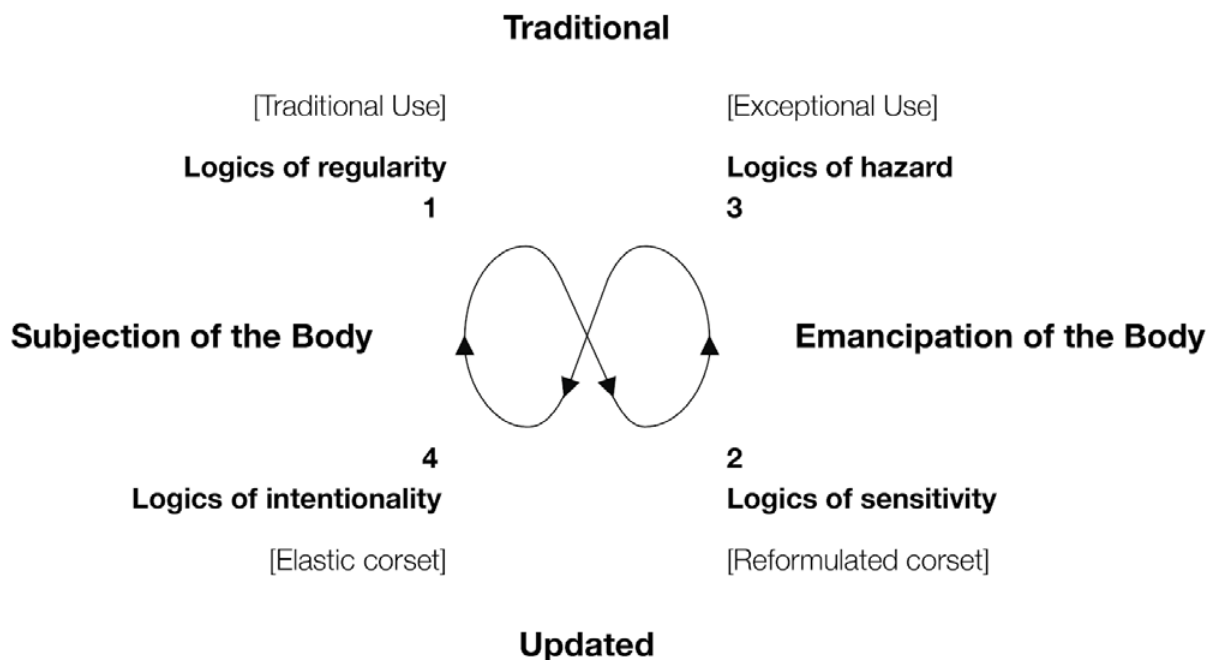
Traditional

[Traditional Use]

Logics of regularity

1

[Exceptional Use]

Logics of hazard

3

Subjection of the Body

Emancipation of the Body

4

Logics of intentionality

[Elastic corset]

2

Logics of sensitivity

[Reformulated corset]

Updated